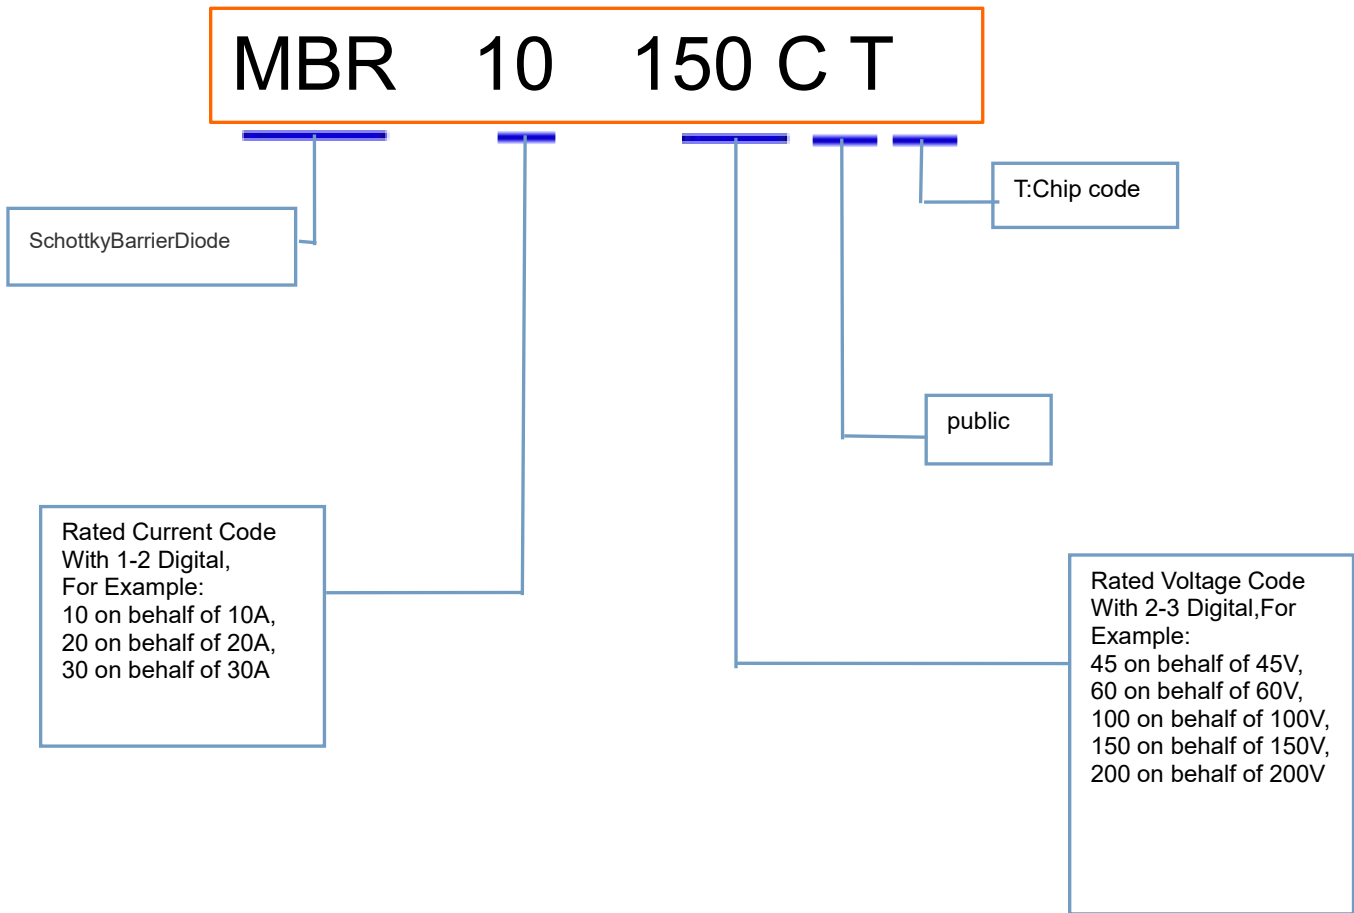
MBR 10 150 C T

T:Chip code

SchottkyBarrierDiode

public

Rated Current Code With 1-2 Digital, For Example:
10 on behalf of 10A,
20 on behalf of 20A,
30 on behalf of 30A

Rated Voltage Code With 2-3 Digital,For Example:
45 on behalf of 45V,
60 on behalf of 60V,
100 on behalf of 100V,
150 on behalf of 150V,
200 on behalf of 200V